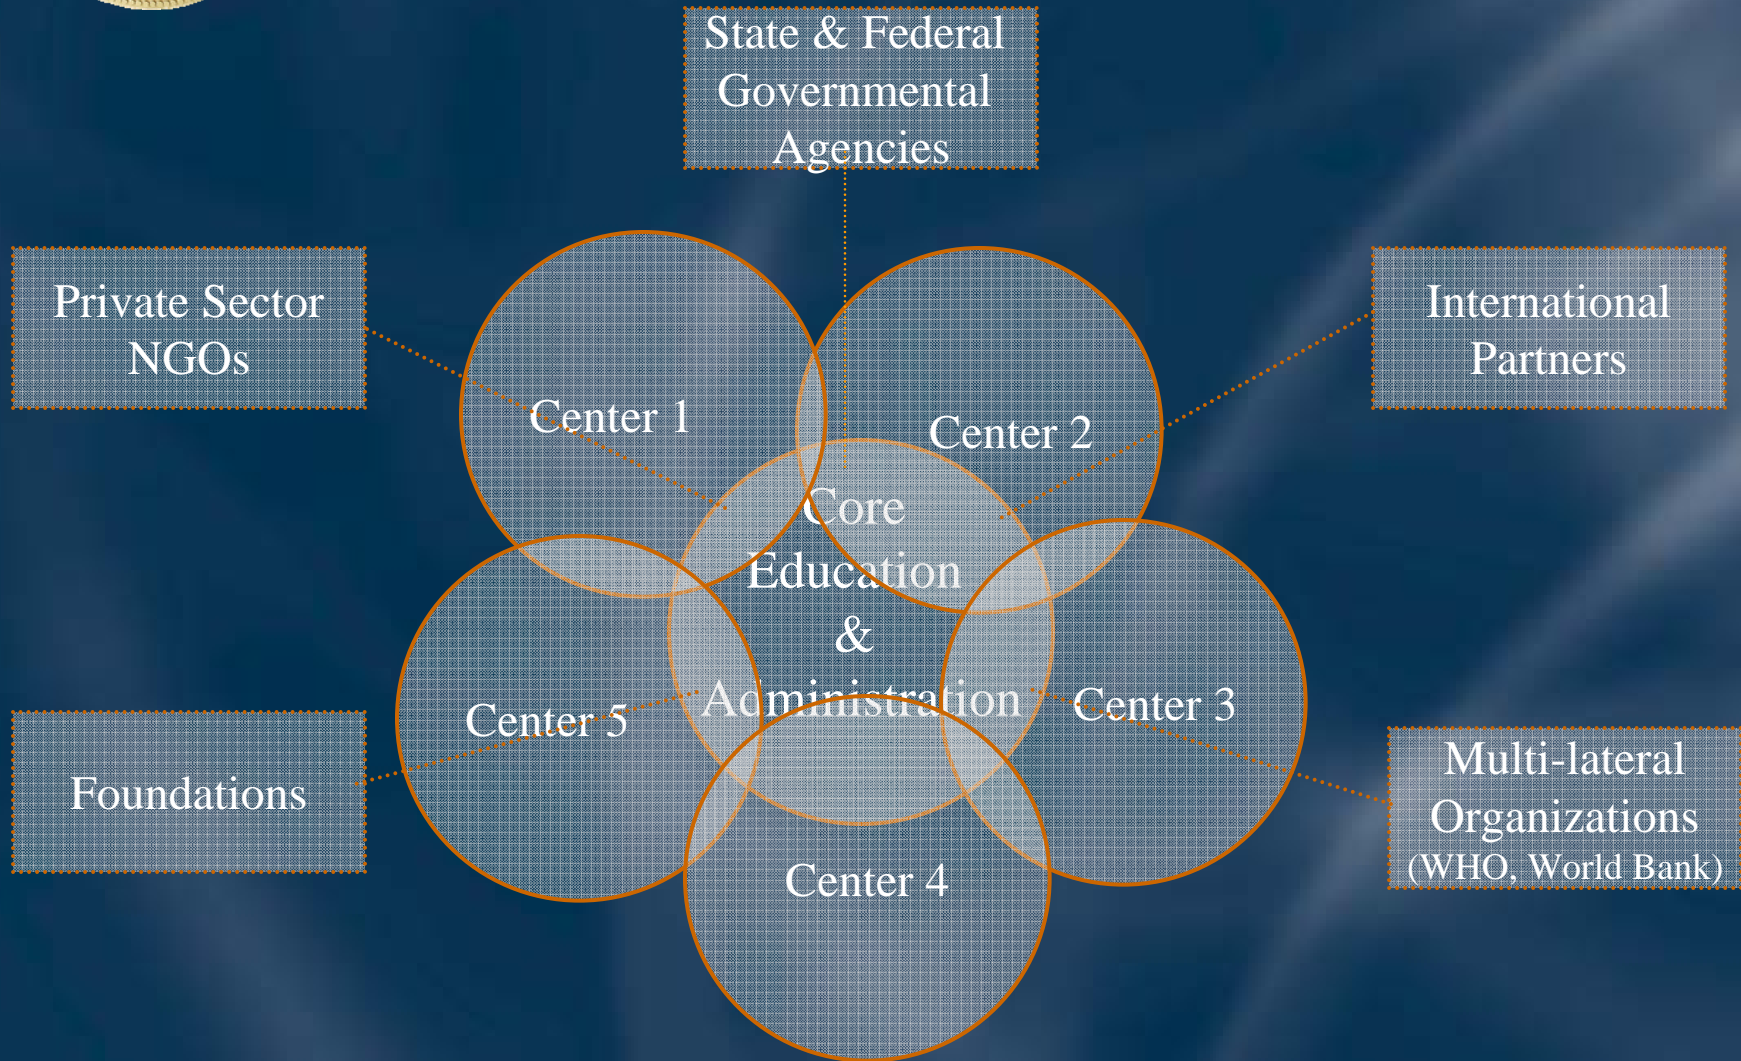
State & Federal Governmental Agencies

Private Sector NGOs

International Partners

Center 1

Center 2

Core Education & Administration

Center 5

Center 3

Foundations

Multi-lateral Organizations (WHO, World Bank)

Center 4